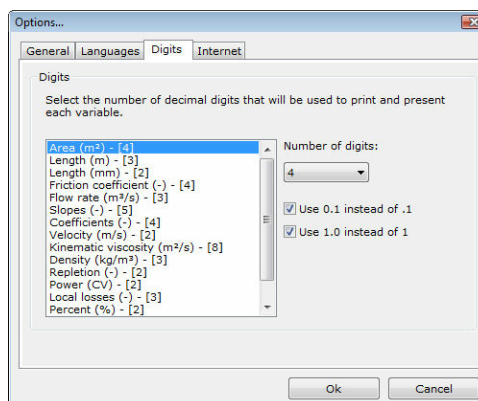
Options...

General | Languages | Digits | Internet

Digits

Select the number of decimal digits that will be used to print and present each variable.

Area (m²) - [4]
Length (m) - [3]
Length (mm) - [2]
Friction coefficient (-) - [4]
Flow rate (m³/s) - [3]
Slopes (-) - [5]
Coefficients (-) - [4]
Velocity (m/s) - [2]
Kinematic viscosity (m²/s) - [8]
Density (kg/m³) - [3]
Repletion (-) - [2]
Power (CV) - [2]
Local losses (-) - [3]
Percent (%) - [2]

Number of digits:

4

Use 0.1 instead of .1

Use 1.0 instead of 1

Ok

Cancel